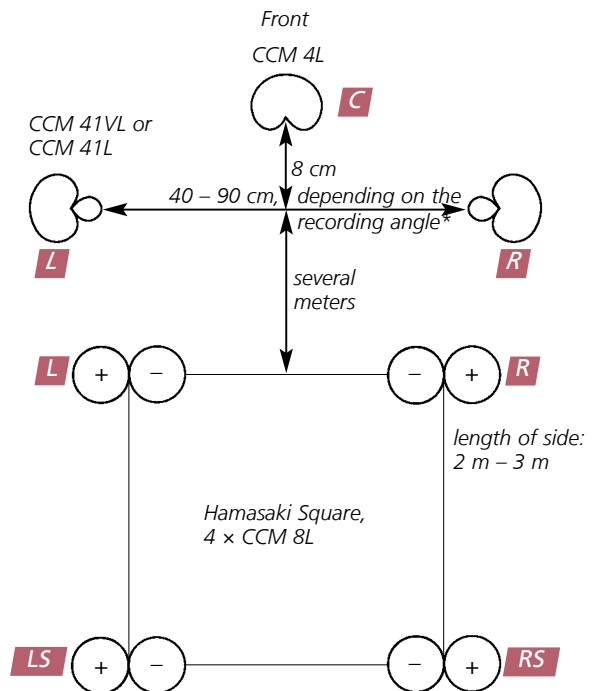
Front

CCM 4L

C

CCM 41VL or
CCM 41L

8 cm

40 – 90 cm, depending on the recording angle*

L

R

several meters

L

+

–

–

+

R

length of side:
2 m – 3 m

Hamasaki Square,
4 × CCM 8L

LS

+

–

–

+

RS